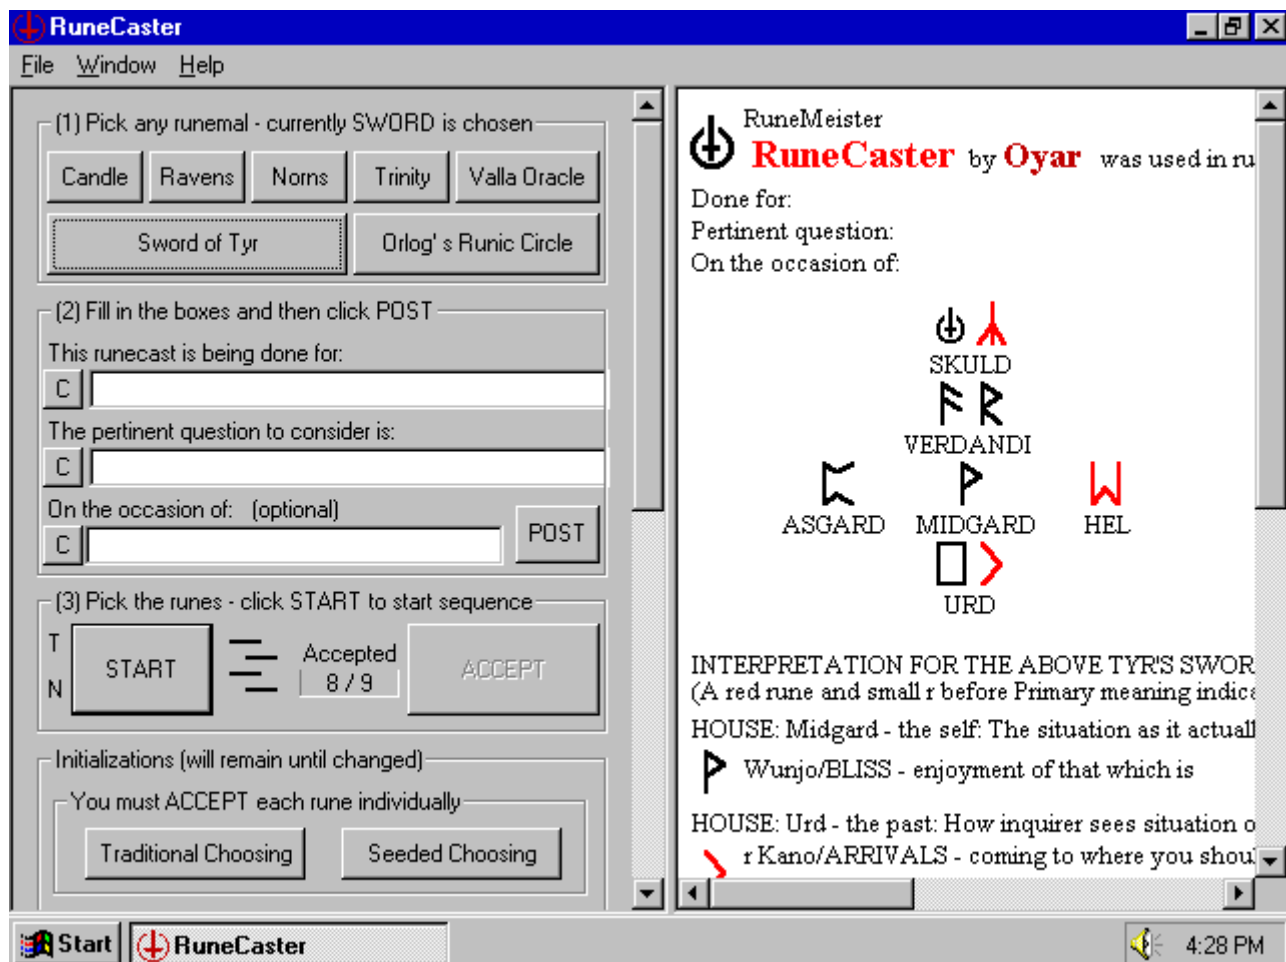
RuneCaster

File Window Help

(1) Pick any runemal - currently SWORD is chosen

Candle Ravens Norns Trinity Valla Oracle

Sword of Tyr Orlog' s Runic Circle

(2) Fill in the boxes and then click POST

This runecast is being done for:

C

The pertinent question to consider is:

C

On the occasion of: (optional)

C

POST

(3) Pick the runes - click START to start sequence

T

N

START

Accepted 8 / 9

ACCEPT

Initializations (will remain until changed)

You must ACCEPT each rune individually

Traditional Choosing Seeded Choosing

RuneMeister

RuneCaster by Oyar was used in ru

Done for:

Pertinent question:

On the occasion of:

SKULD

VERDANDI

ASGARD MIDGARD HEL

URD

INTERPRETATION FOR THE ABOVE TYR'S SWOR

(A red rune and small r before Primary meaning indica

HOUSE: Midgard - the self: The situation as it actuall

Wunjo/BLISS - enjoyment of that which is

HOUSE: Urd - the past: How inquirer sees situation o

r Kano/ARRIVALS - coming to where you shou

Start RuneCaster 4:28 PM